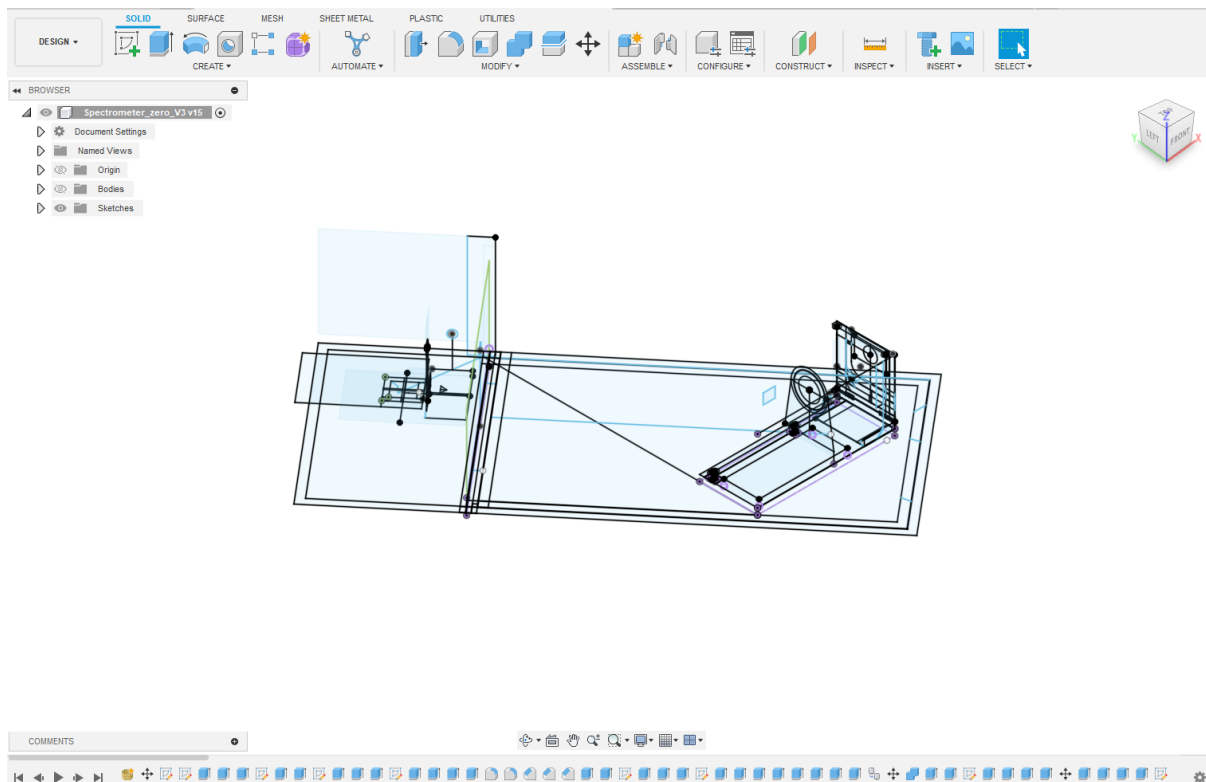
DESIGN ▾

SOLID SURFACE MESH SHEET METAL PLASTIC UTILITIES

CREATE ▾ AUTOMATE ▾ MODIFY ▾ ASSEMBLE ▾ CONFIGURE ▾ CONSTRUCT ▾ INSPECT ▾ INSERT ▾ SELECT ▾

BROWSER

Spectrometer_zero_V3 v15

Document Settings

Named Views

Origin

Bodies

Sketches

TOP

LEFT

FRONT

COMMENTS